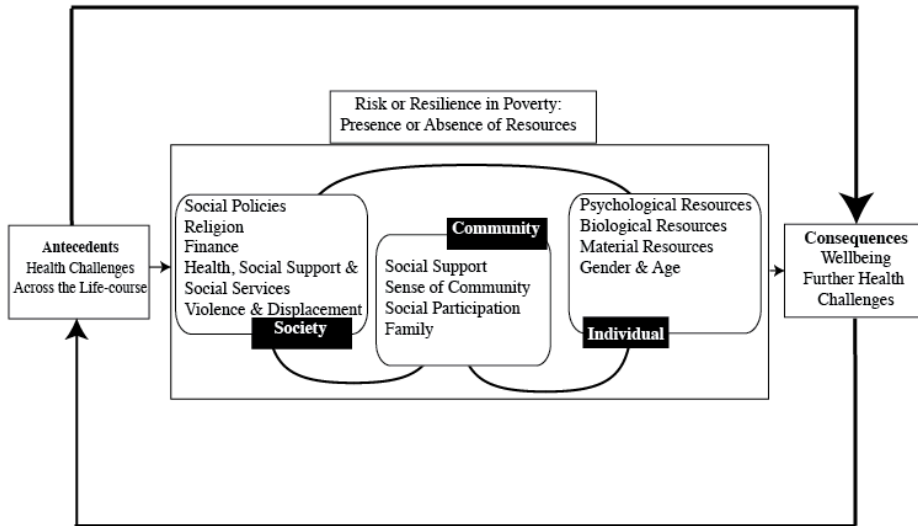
Risk or Resilience in Poverty:
Presence or Absence of Resources

Antecedents
Health Challenges
Across the Life-course

Social Policies
Religion
Finance
Health, Social Support & Social Services
Violence & Displacement

Society

Community

Social Support
Sense of Community
Social Participation
Family

Psychological Resources
Biological Resources
Material Resources
Gender & Age

Individual

Consequences
Wellbeing
Further Health Challenges